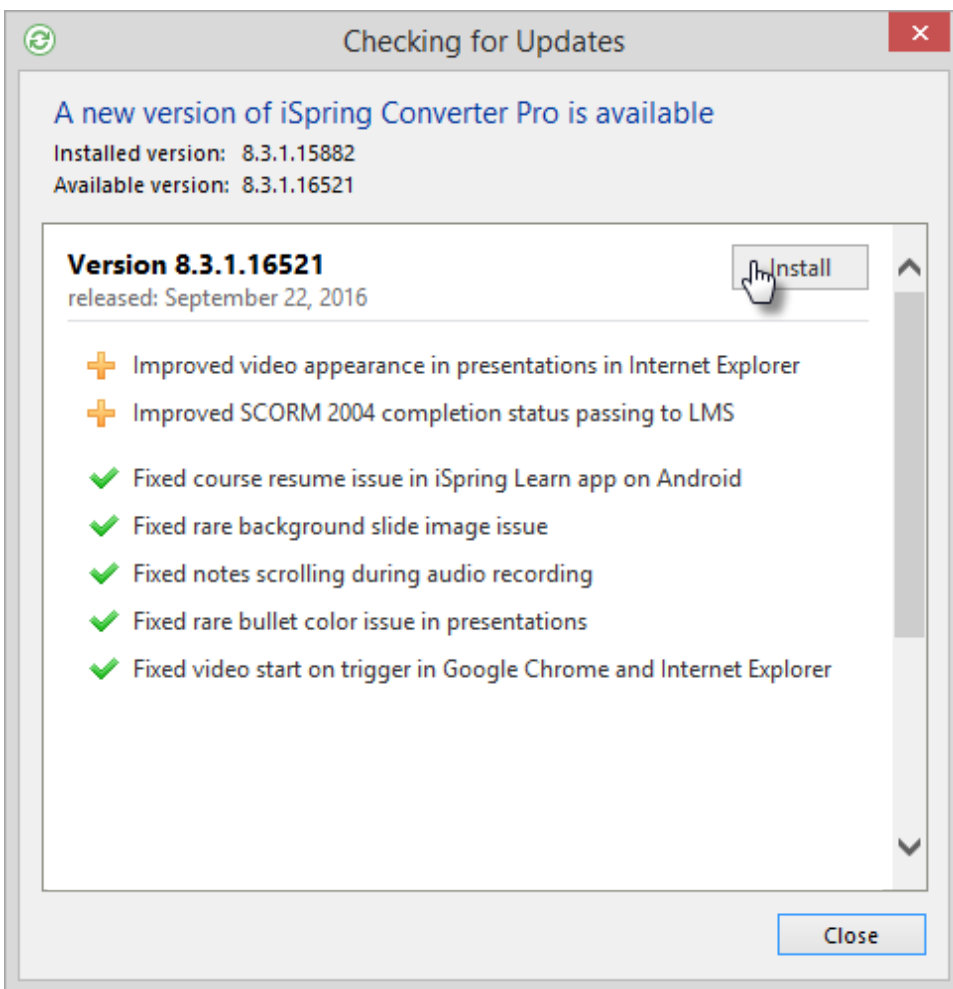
Checking for Updates

A new version of iSpring Converter Pro is available

Installed version: 8.3.1.15882

Available version: 8.3.1.16521

Version 8.3.1.16521

released: September 22, 2016

Install

Improved video appearance in presentations in Internet Explorer

Improved SCORM 2004 completion status passing to LMS

Fixed course resume issue in iSpring Learn app on Android

Fixed rare background slide image issue

Fixed notes scrolling during audio recording

Fixed rare bullet color issue in presentations

Fixed video start on trigger in Google Chrome and Internet Explorer

Close